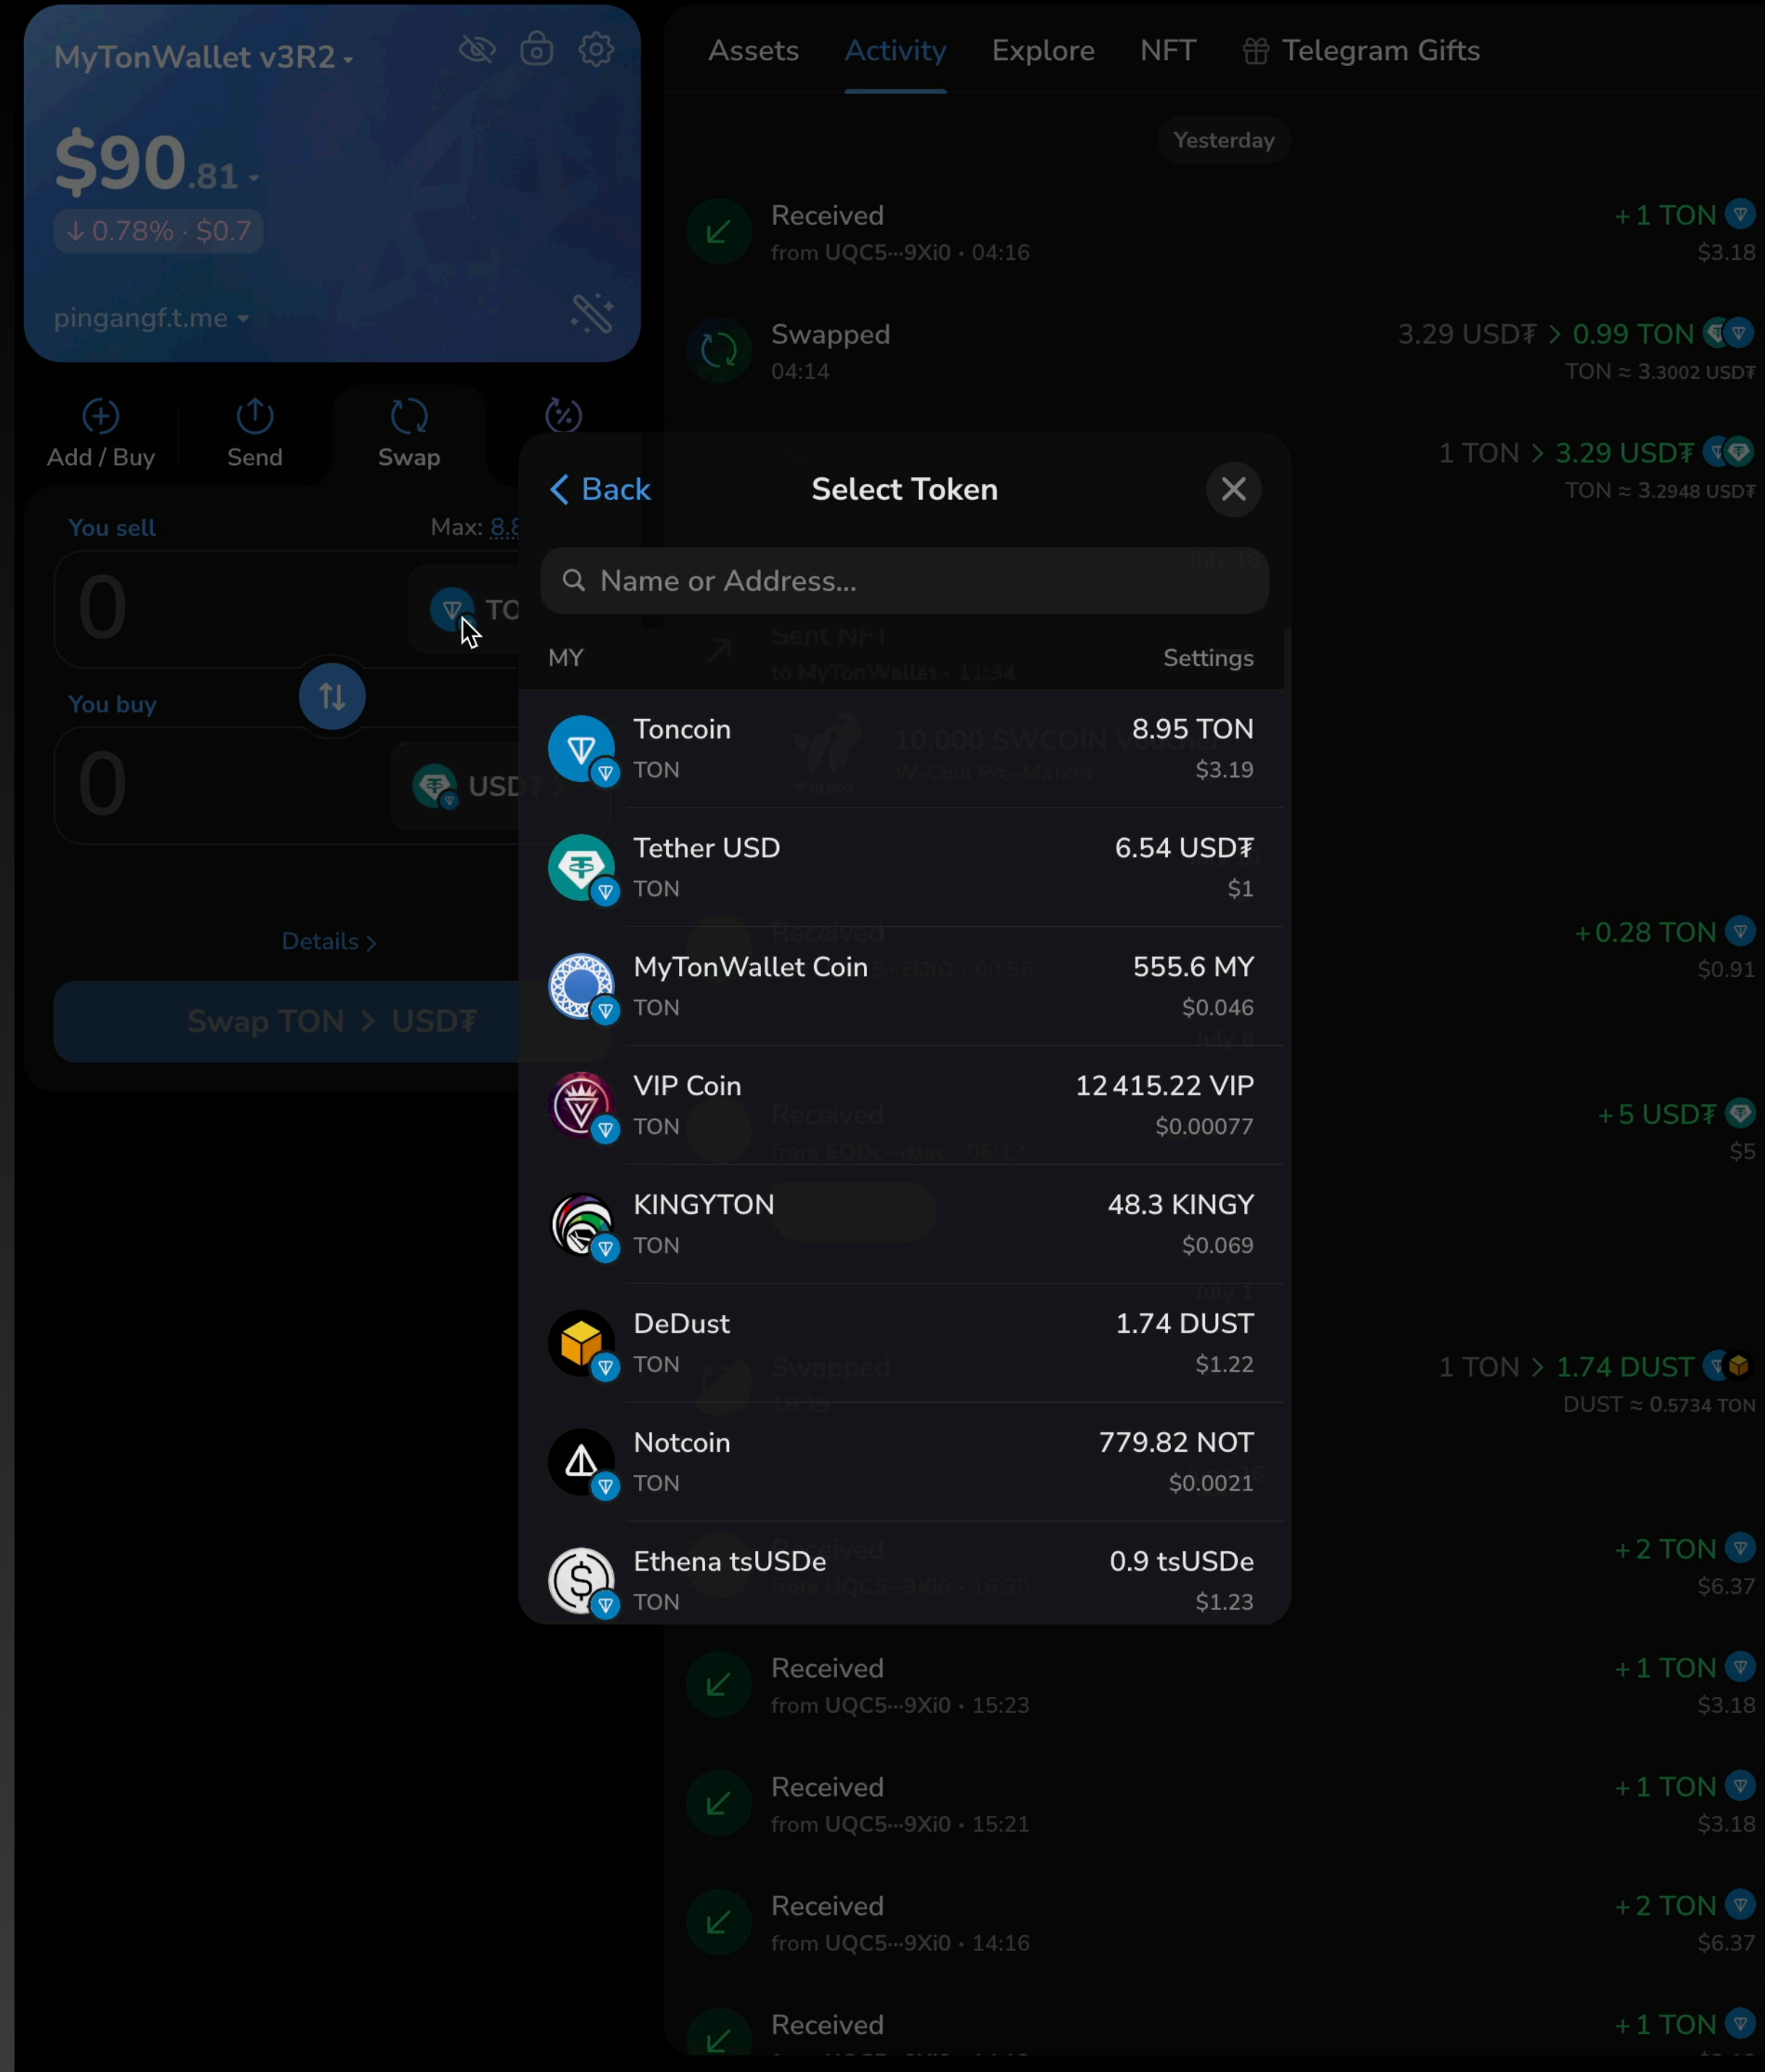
MyTonWallet v3R2

$90.81

↓ 0.78% · $0.7

pingangf.t.me

Add / Buy

Send

Swap

You sell

Max: 8.8

0

TO

You buy

0

USD₮

Details ›

Swap TON › USD₮

Assets

Activity

Explore

NFT

Telegram Gifts

Yesterday

Received
from UQC5···9Xi0 · 04:16

+1 TON
$3.18

Swapped
04:14

3.29 USD₮ › 0.99 TON
TON ≈ 3.3002 USD₮

1 TON › 3.29 USD₮
TON ≈ 3.2948 USD₮

+0.28 TON
$0.91

+5 USD₮
$5

1 TON › 1.74 DUST
DUST ≈ 0.5734 TON

+2 TON
$6.37

Back

Select Token

Name or Address...

MY

Settings

Toncoin
TON
8.95 TON
$3.19

Tether USD
TON
6.54 USD₮
$1

MyTonWallet Coin
TON
555.6 MY
$0.046

VIP Coin
TON
12 415.22 VIP
$0.00077

KINGYTON
TON
48.3 KINGY
$0.069

DeDust
TON
1.74 DUST
$1.22

Notcoin
TON
779.82 NOT
$0.0021

Ethena tsUSDe
TON
0.9 tsUSDe
$1.23

Received
from UQC5···9Xi0 · 15:23

+1 TON
$3.18

Received
from UQC5···9Xi0 · 15:21

+1 TON
$3.18

Received
from UQC5···9Xi0 · 14:16

+2 TON
$6.37

Received

+1 TON